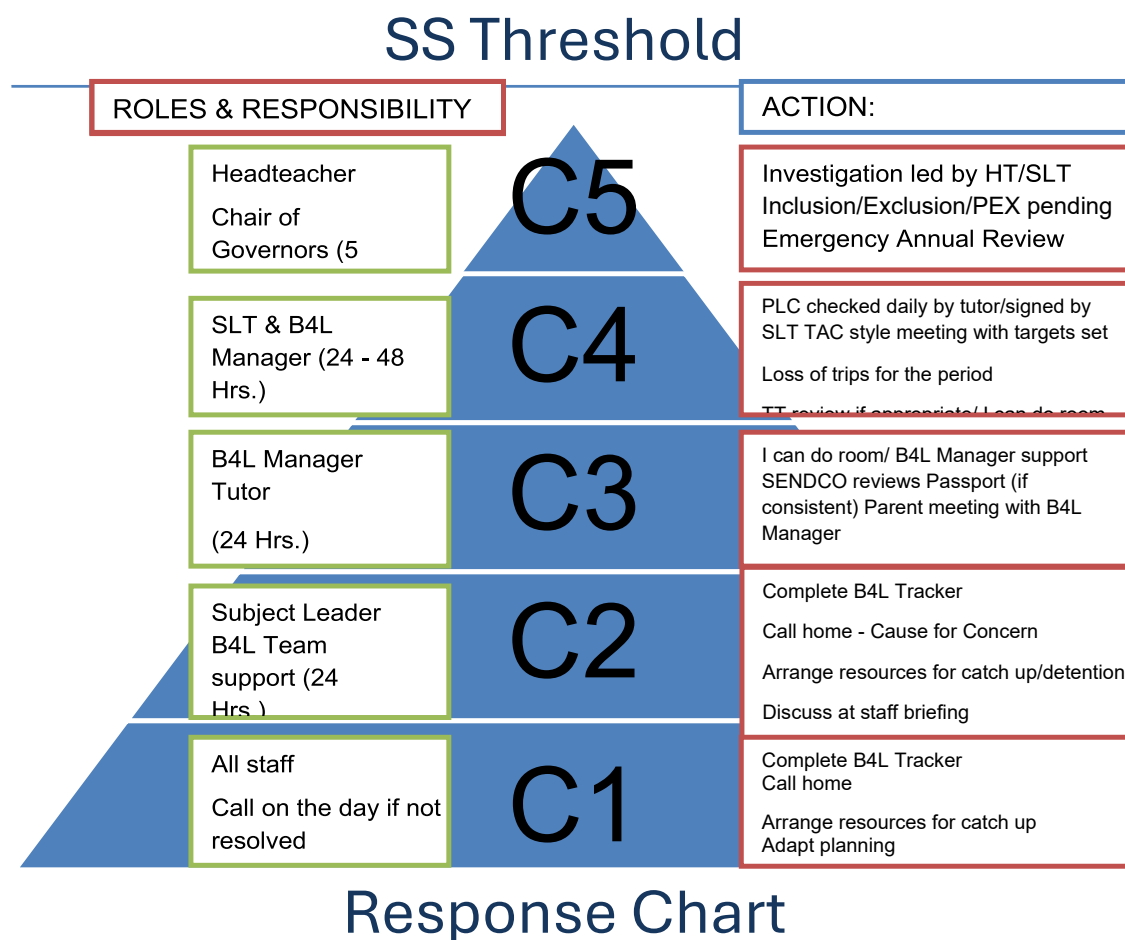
SS Threshold

ROLES & RESPONSIBILITY

ACTION:

Headteacher

Chair of Governors (5

C5

Investigation led by HT/SLT Inclusion/Exclusion/PEX pending Emergency Annual Review

SLT & B4L Manager (24 - 48 Hrs.)

C4

PLC checked daily by tutor/signed by SLT TAC style meeting with targets set

Loss of trips for the period

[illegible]

B4L Manager Tutor

(24 Hrs.)

C3

I can do room/ B4L Manager support SENDCO reviews Passport (if consistent) Parent meeting with B4L Manager

Subject Leader B4L Team support (24 Hrs.)

C2

Complete B4L Tracker

Call home - Cause for Concern

Arrange resources for catch up/detention

Discuss at staff briefing

All staff

Call on the day if not resolved

C1

Complete B4L Tracker
Call home

Arrange resources for catch up
Adapt planning

Response Chart